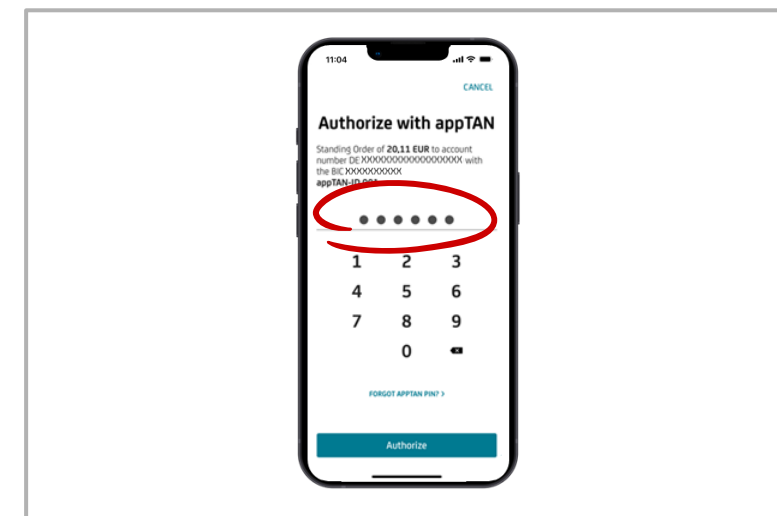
11:04

CANCEL

Authorize with appTAN

Standing Order of **20,11 EUR** to account number DE XXXXXXXXXXXXXXXXXX with the BIC XXXXXXXXXX
**appTAN-ID** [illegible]

••••••

1 2 3
4 5 6
7 8 9
0

FORGOT APPTAN PIN? >

Authorize